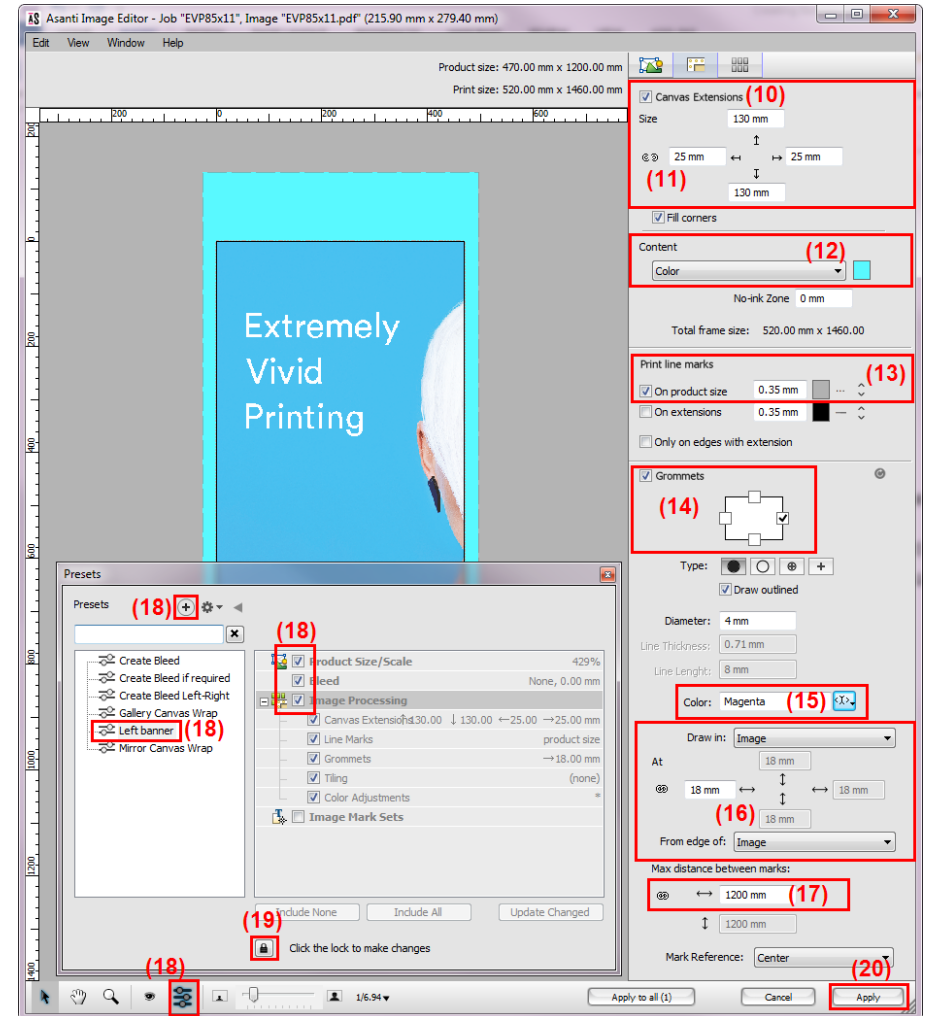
Asanti Image Editor - Job "EVP85x11", Image "EVP85x11.pdf" (215.90 mm x 279.40 mm)

Edit View Window Help

Product size: 470.00 mm x 1200.00 mm
Print size: 520.00 mm x 1460.00 mm

200 400 600
200 0 200 400 600 800 1000 1200 1400

Extremely
Vivid
Printing

Canvas Extensions (10)
Size 130 mm
25 mm 25 mm
(11)
130 mm
Fill corners

Content (12)
Color
No-ink Zone 0 mm
Total frame size: 520.00 mm x 1460.00

Print line marks (13)
On product size 0.35 mm
On extensions 0.35 mm
Only on edges with extension

Grommets
(14)

Type:
Draw outlined
Diameter: 4 mm
Line Thickness: 0.71 mm
Line Lenght: 8 mm
Color: Magenta (15)

Draw in: Image
At 18 mm
18 mm 18 mm
(16)
18 mm
From edge of: Image

Max distance between marks:
1200 mm (17)
1200 mm

Mark Reference: Center

Presets
Presets (18)
(18)
Create Bleed
Create Bleed if required
Create Bleed Left-Right
Gallery Canvas Wrap
Left banner (18)
Mirror Canvas Wrap

Product Size/Scale 429%
Bleed None, 0.00 mm
Image Processing
Canvas Extensions ↕130.00 ↓130.00 ←25.00 →25.00 mm
Line Marks product size
Grommets →18.00 mm
Tiling (none)
Color Adjustments *
Image Mark Sets

Include None Include All Update Changed
(19)
Click the lock to make changes

(18)
1/6.94
Apply to all (1) Cancel (20) Apply